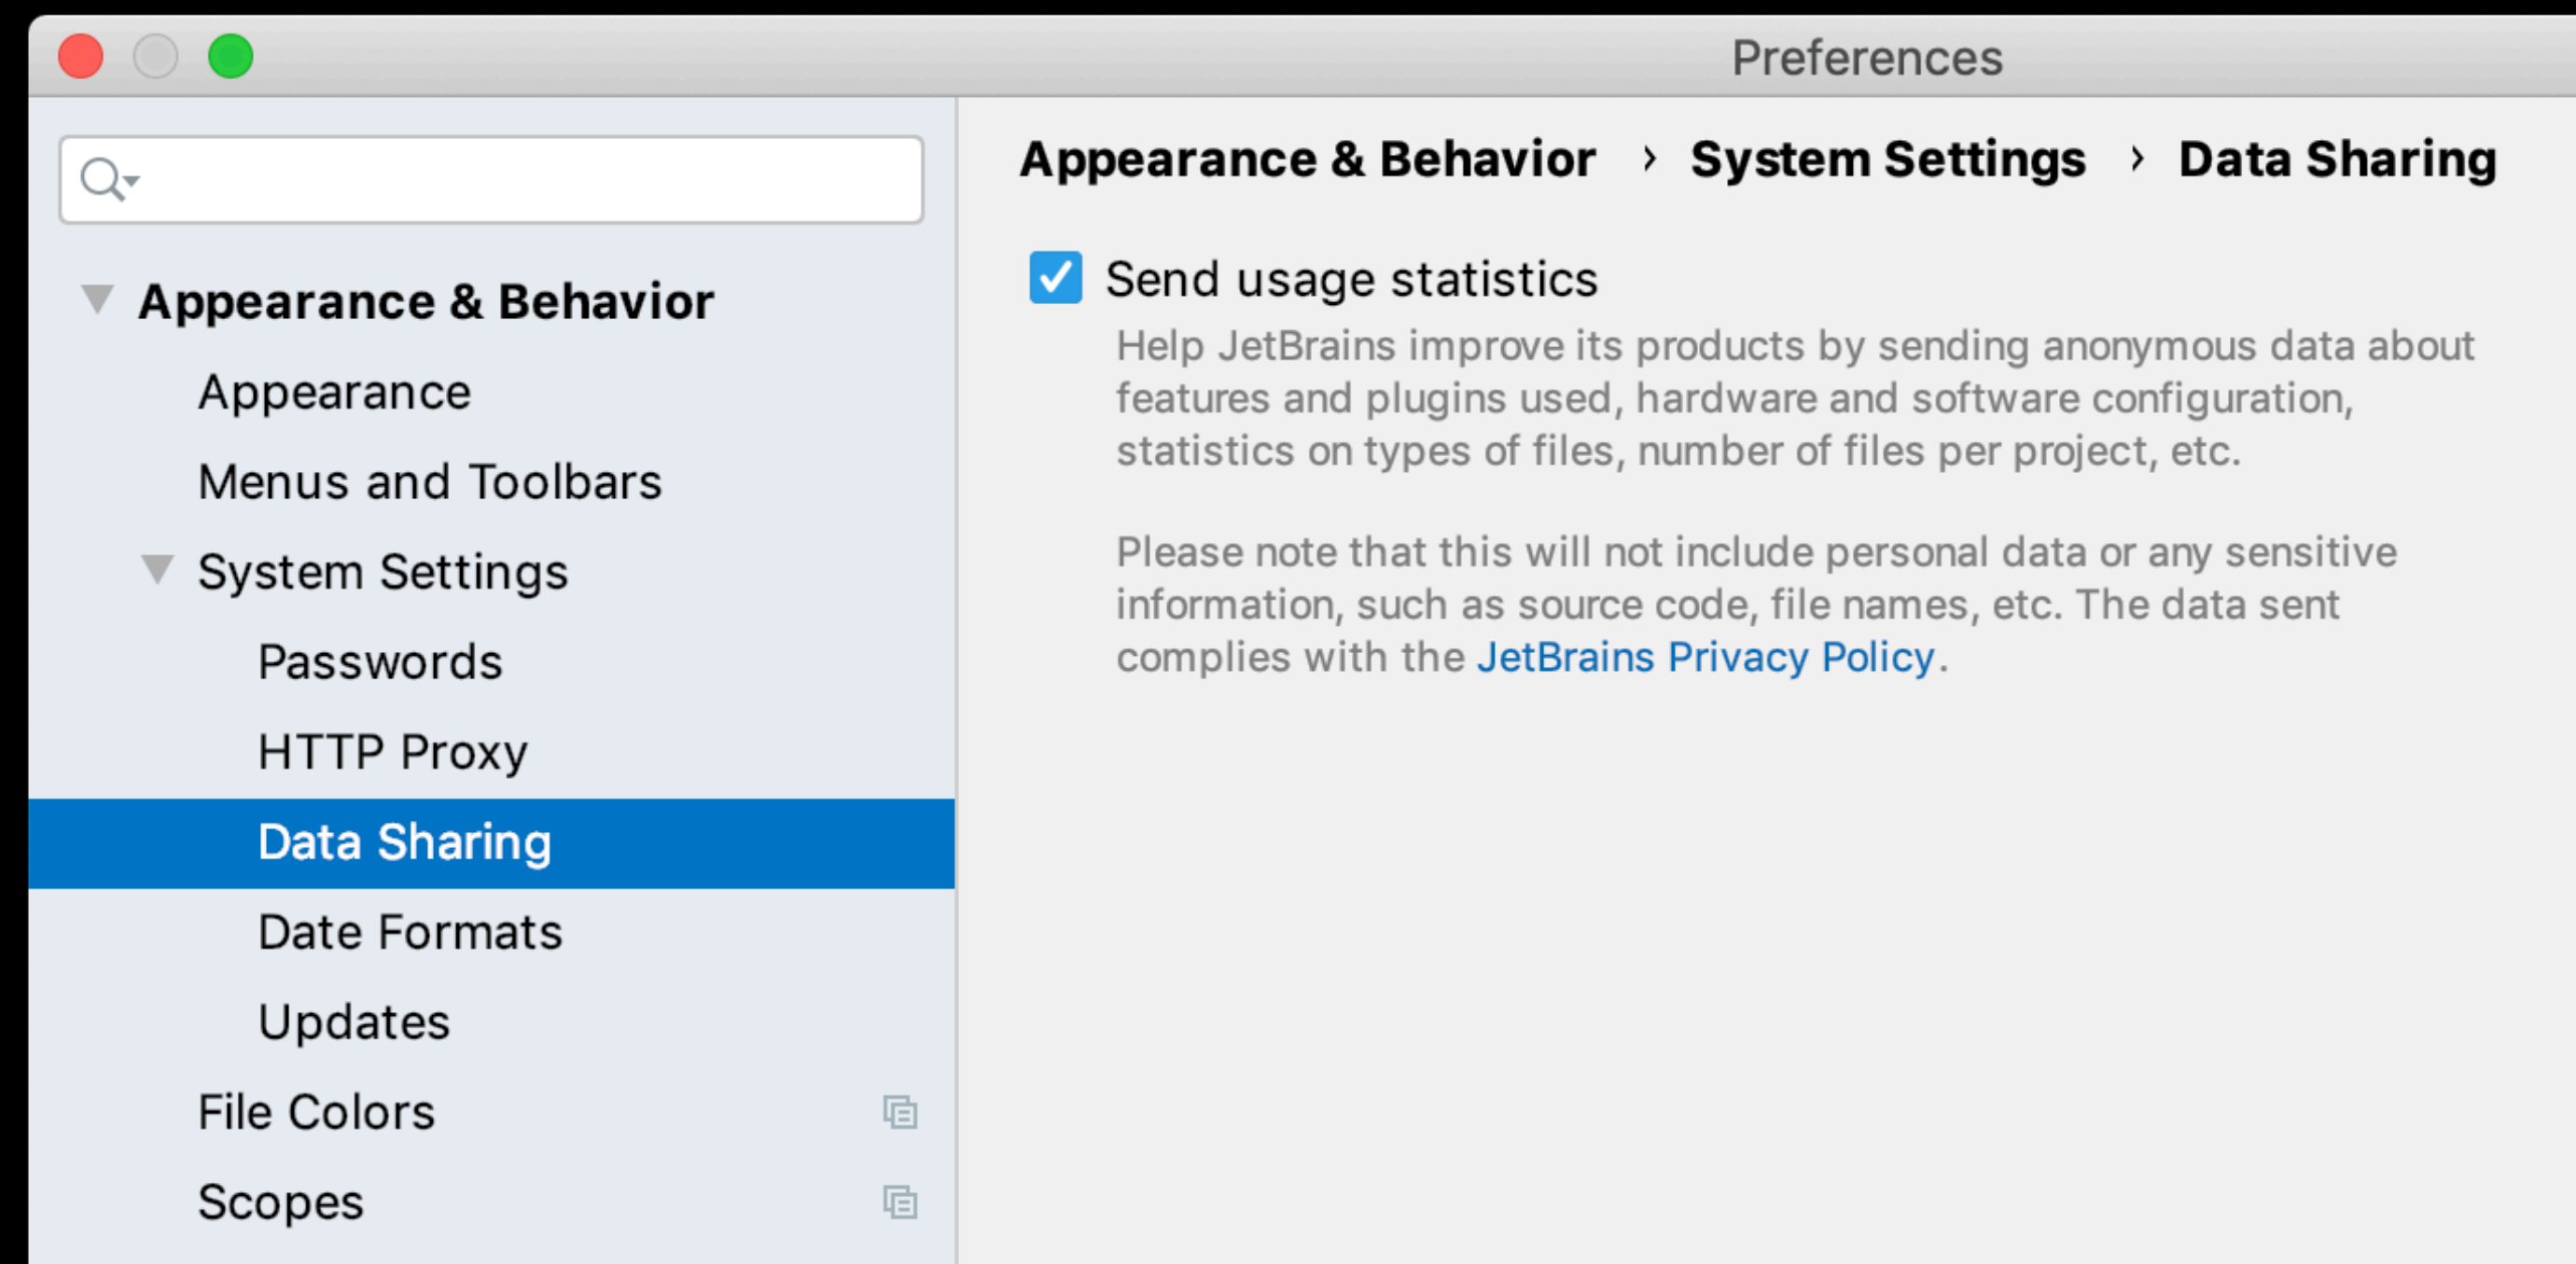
Preferences

Appearance & Behavior
Appearance
Menus and Toolbars
System Settings
Passwords
HTTP Proxy
Data Sharing
Date Formats
Updates
File Colors
Scopes

Appearance & Behavior › System Settings › Data Sharing

Send usage statistics

Help JetBrains improve its products by sending anonymous data about features and plugins used, hardware and software configuration, statistics on types of files, number of files per project, etc.

Please note that this will not include personal data or any sensitive information, such as source code, file names, etc. The data sent complies with the JetBrains Privacy Policy.